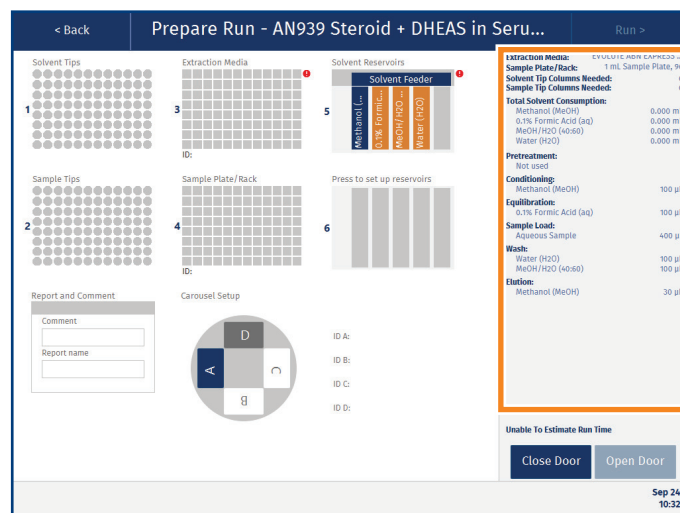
< Back

Prepare Run - AN939 Steroid + DHEAS in Seru...

Run >

Solvent Tips

1

Extraction Media

3

ID:

Solvent Reservoirs

Solvent Feeder

5

Methanol (...

0.1% Formic...

MeOH/H2O ...

Water (H2O)

Sample Tips

2

Sample Plate/Rack

4

ID:

Press to set up reservoirs

6

Report and Comment

Comment

Report name

Carousel Setup

D

A

C

B

ID A:

ID B:

ID C:

ID D:

Extraction Media: EVOLUTE ABN EXPRESS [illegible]
Sample Plate/Rack: 1 mL Sample Plate, 9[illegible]
Solvent Tip Columns Needed: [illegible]
Sample Tip Columns Needed: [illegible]

Total Solvent Consumption:
Methanol (MeOH) 0.000 m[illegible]
0.1% Formic Acid (aq) 0.000 m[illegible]
MeOH/H2O (40:60) 0.000 m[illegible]
Water (H2O) 0.000 m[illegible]

Pretreatment:
Not used

Conditioning:
Methanol (MeOH) 100 µ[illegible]

Equilibration:
0.1% Formic Acid (aq) 100 µ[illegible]

Sample Load:
Aqueous Sample 400 µ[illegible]

Wash:
Water (H2O) 100 µ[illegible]
MeOH/H2O (40:60) 100 µ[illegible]

Elution:
Methanol (MeOH) 30 µ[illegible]

Unable To Estimate Run Time

Close Door

Open Door

Sep 24
10:32